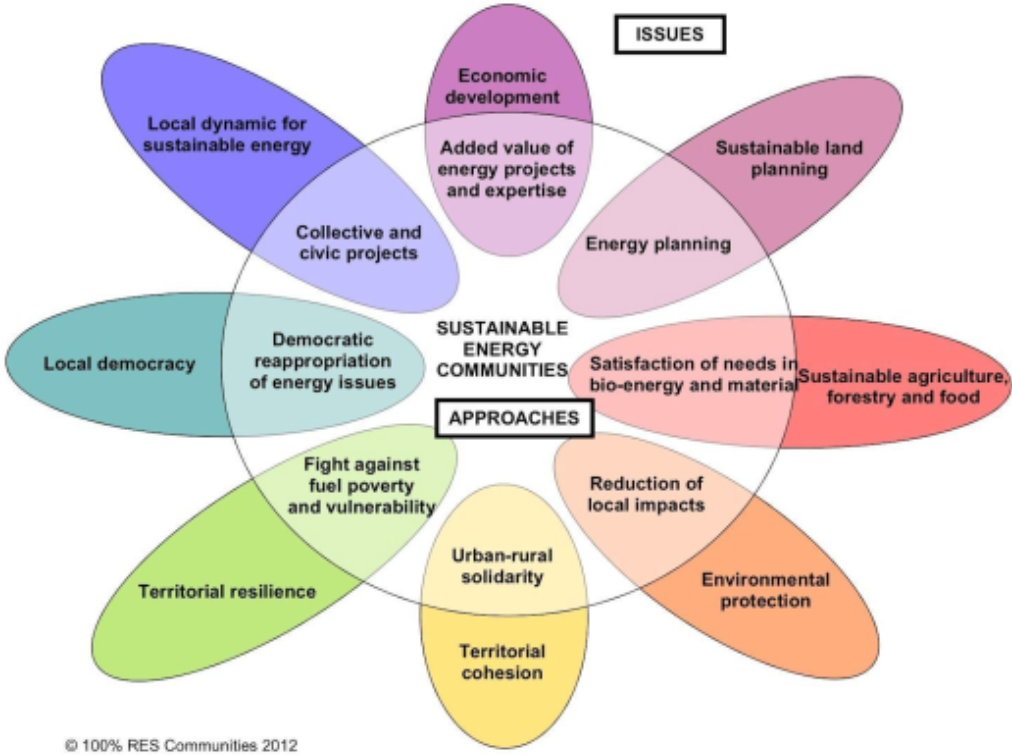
ISSUES

Economic development

Added value of energy projects and expertise

Local dynamic for sustainable energy

Collective and civic projects

Sustainable land planning

Energy planning

SUSTAINABLE ENERGY COMMUNITIES

Local democracy

Democratic reappropriation of energy issues

Satisfaction of needs in bio-energy and material

Sustainable agriculture, forestry and food

APPROACHES

Fight against fuel poverty and vulnerability

Reduction of local impacts

Territorial resilience

Urban-rural solidarity

Environmental protection

Territorial cohesion

© 100% RES Communities 2012